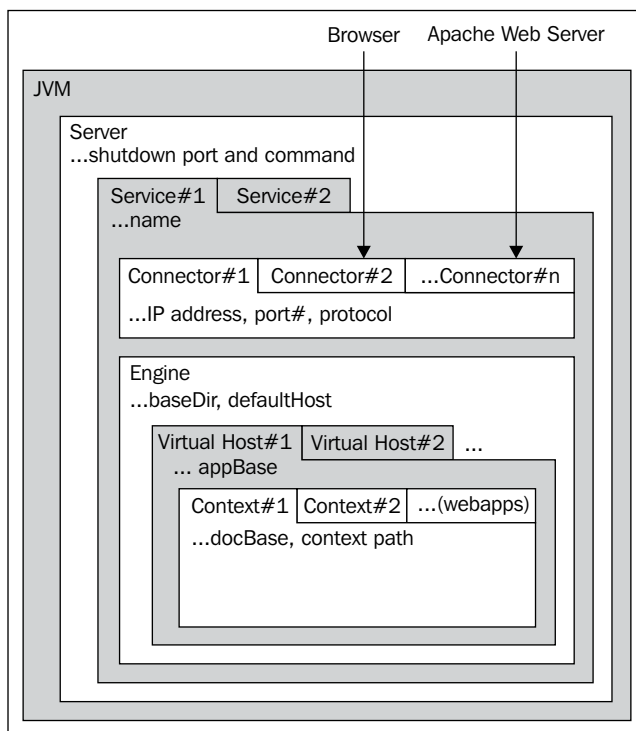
Browser

Apache Web Server

JVM

Server
...shutdown port and command

Service#1

Service#2

...name

Connector#1

Connector#2

...Connector#n

...IP address, port#, protocol

Engine
...baseDir, defaultHost

Virtual Host#1

Virtual Host#2

...

... appBase

Context#1

Context#2

...(webapps)

...docBase, context path